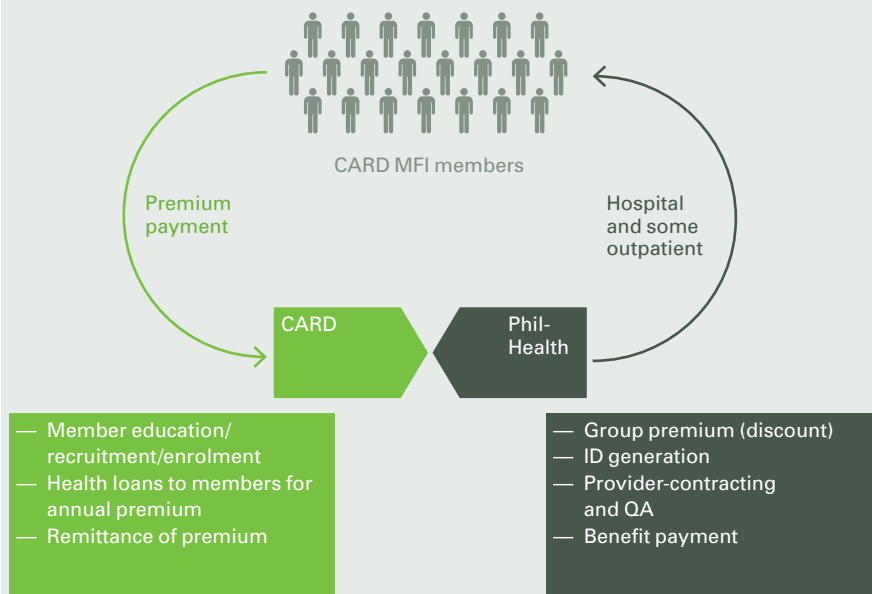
CARD MFI members

Premium payment

Hospital and some outpatient

CARD

Phil-Health

— Member education/recruitment/enrolment
— Health loans to members for annual premium
— Remittance of premium

— Group premium (discount)
— ID generation
— Provider-contracting and QA
— Benefit payment